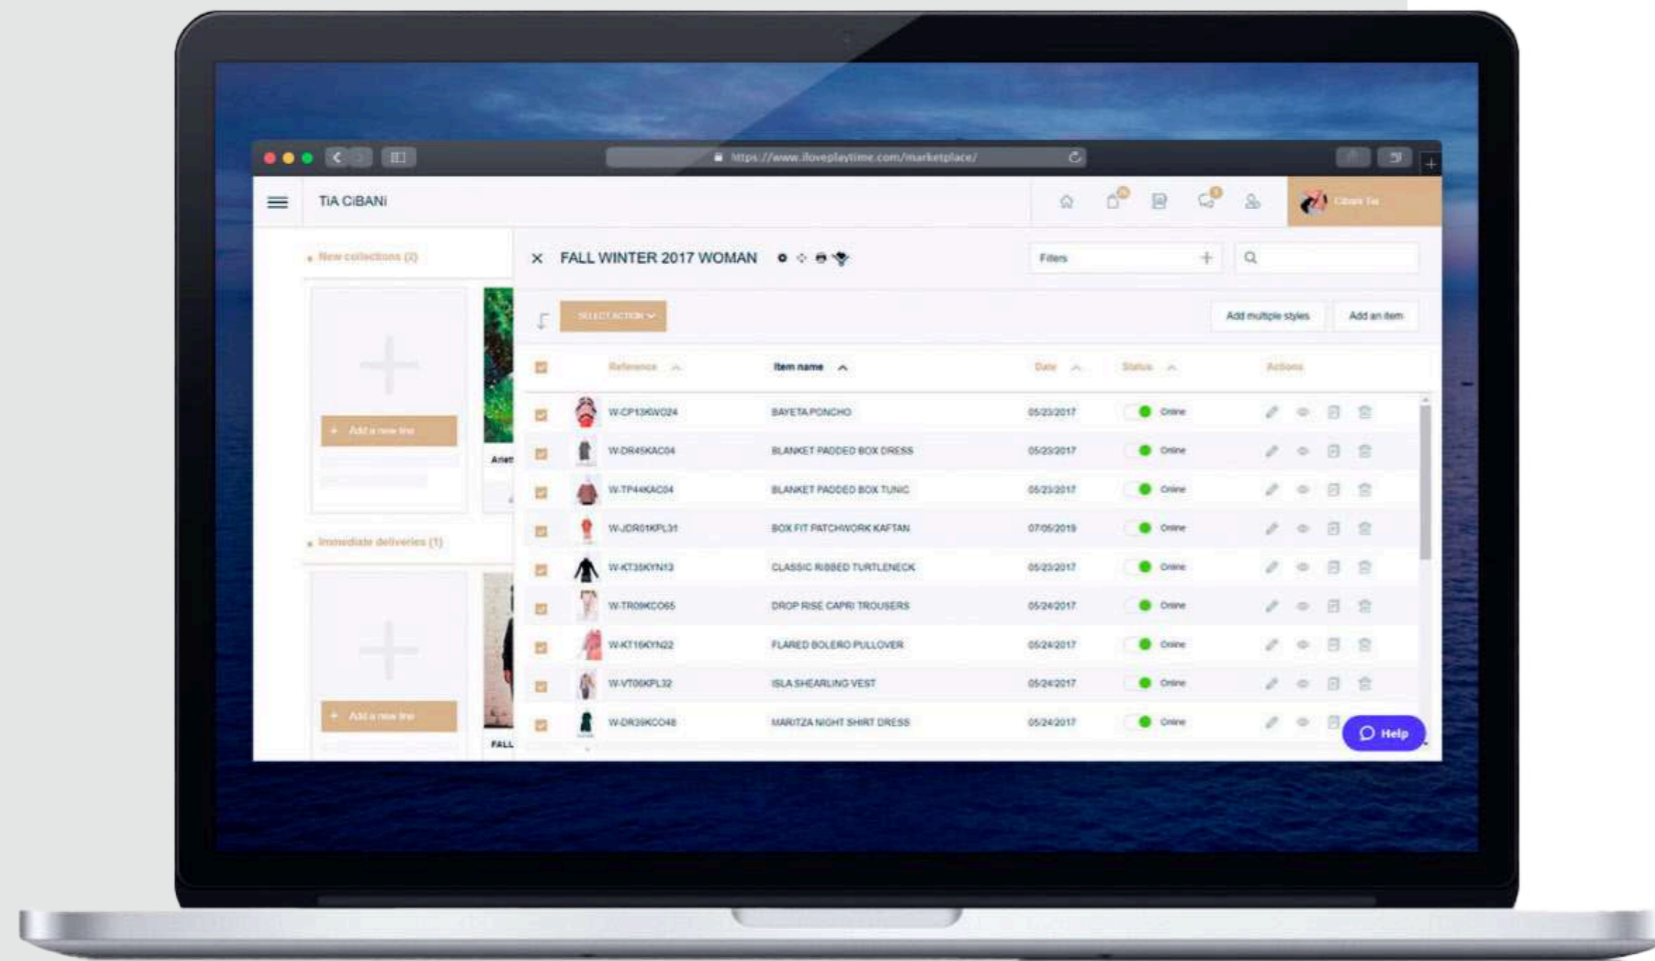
https://www.iloveplaytime.com/marketplace/

TiA CiBANi

Cibani Tia

New collections (2)

Add a new line

Immediate deliveries (1)

Add a new line

FALL WINTER 2017 WOMAN

Filters

SELECT ACTION

Add multiple styles

Add an item

| | | Reference | Item name | Date | Status | Actions |
|---|---|---|---|---|---|---|
| | | W-CP13KWO24 | BAYETA PONCHO | 05/23/2017 | Online | |
| | | W-DR45KAC04 | BLANKET PADDED BOX DRESS | 05/23/2017 | Online | |
| | | W-TP44KAC04 | BLANKET PADDED BOX TUNIC | 05/23/2017 | Online | |
| | | W-JDR01KPL31 | BOX FIT PATCHWORK KAFTAN | 07/05/2019 | Online | |
| | | W-KT35KYN13 | CLASSIC RIBBED TURTLENECK | 05/23/2017 | Online | |
| | | W-TR09KCO65 | DROP RISE CAPRI TROUSERS | 05/24/2017 | Online | |
| | | W-KT16KYN22 | FLARED BOLERO PULLOVER | 05/24/2017 | Online | |
| | | W-VT00KPL32 | ISLA SHEARLING VEST | 05/24/2017 | Online | |
| | | W-DR39KCO48 | MARITZA NIGHT SHIRT DRESS | 05/24/2017 | Online | |

Arien

FALL

Help